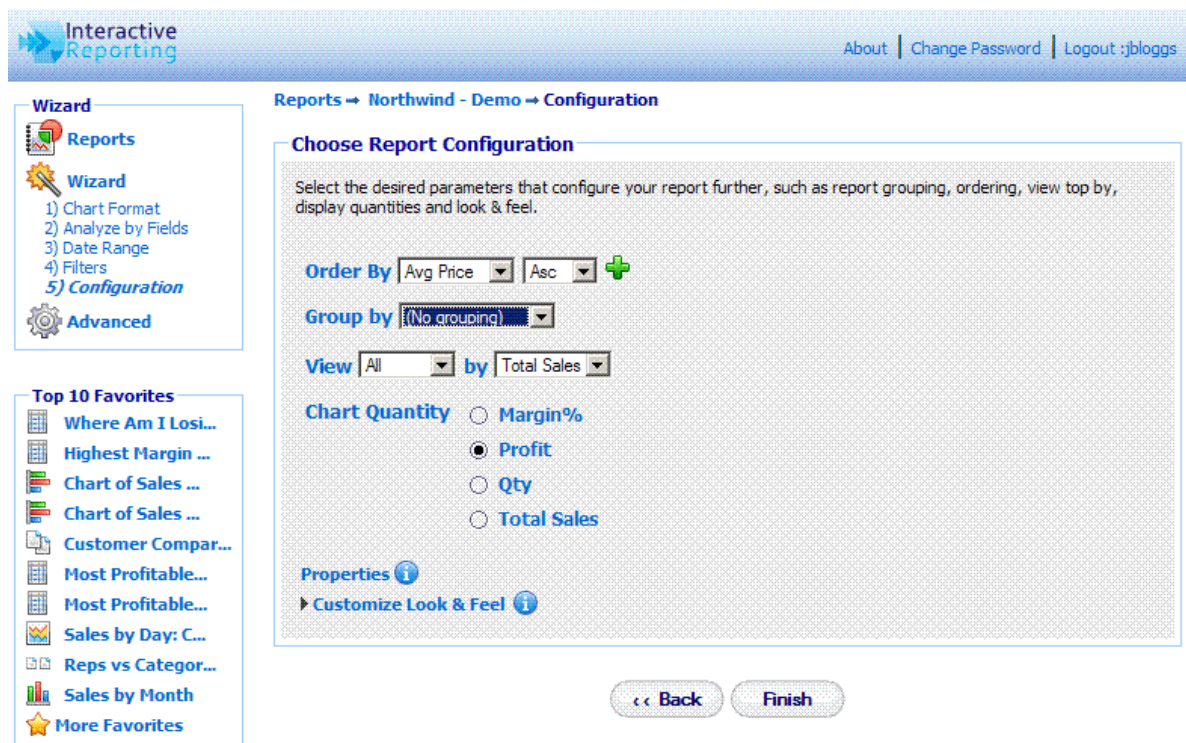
Interactive Reporting

About | Change Password | Logout :jbloggs

Wizard

Reports

Wizard

1) Chart Format
2) Analyze by Fields
3) Date Range
4) Filters
5) Configuration

Advanced

Top 10 Favorites

Where Am I Losi...
Highest Margin ...
Chart of Sales ...
Chart of Sales ...
Customer Compar...
Most Profitable...
Most Profitable...
Sales by Day: C...
Reps vs Categor...
Sales by Month
More Favorites

Reports ➡ Northwind - Demo ➡ Configuration

Choose Report Configuration

Select the desired parameters that configure your report further, such as report grouping, ordering, view top by, display quantities and look & feel.

Order By Avg Price Asc

Group by (No grouping)

View All by Total Sales

Chart Quantity
Margin%
Profit
Qty
Total Sales

Properties

Customize Look & Feel

‹‹ Back

Finish